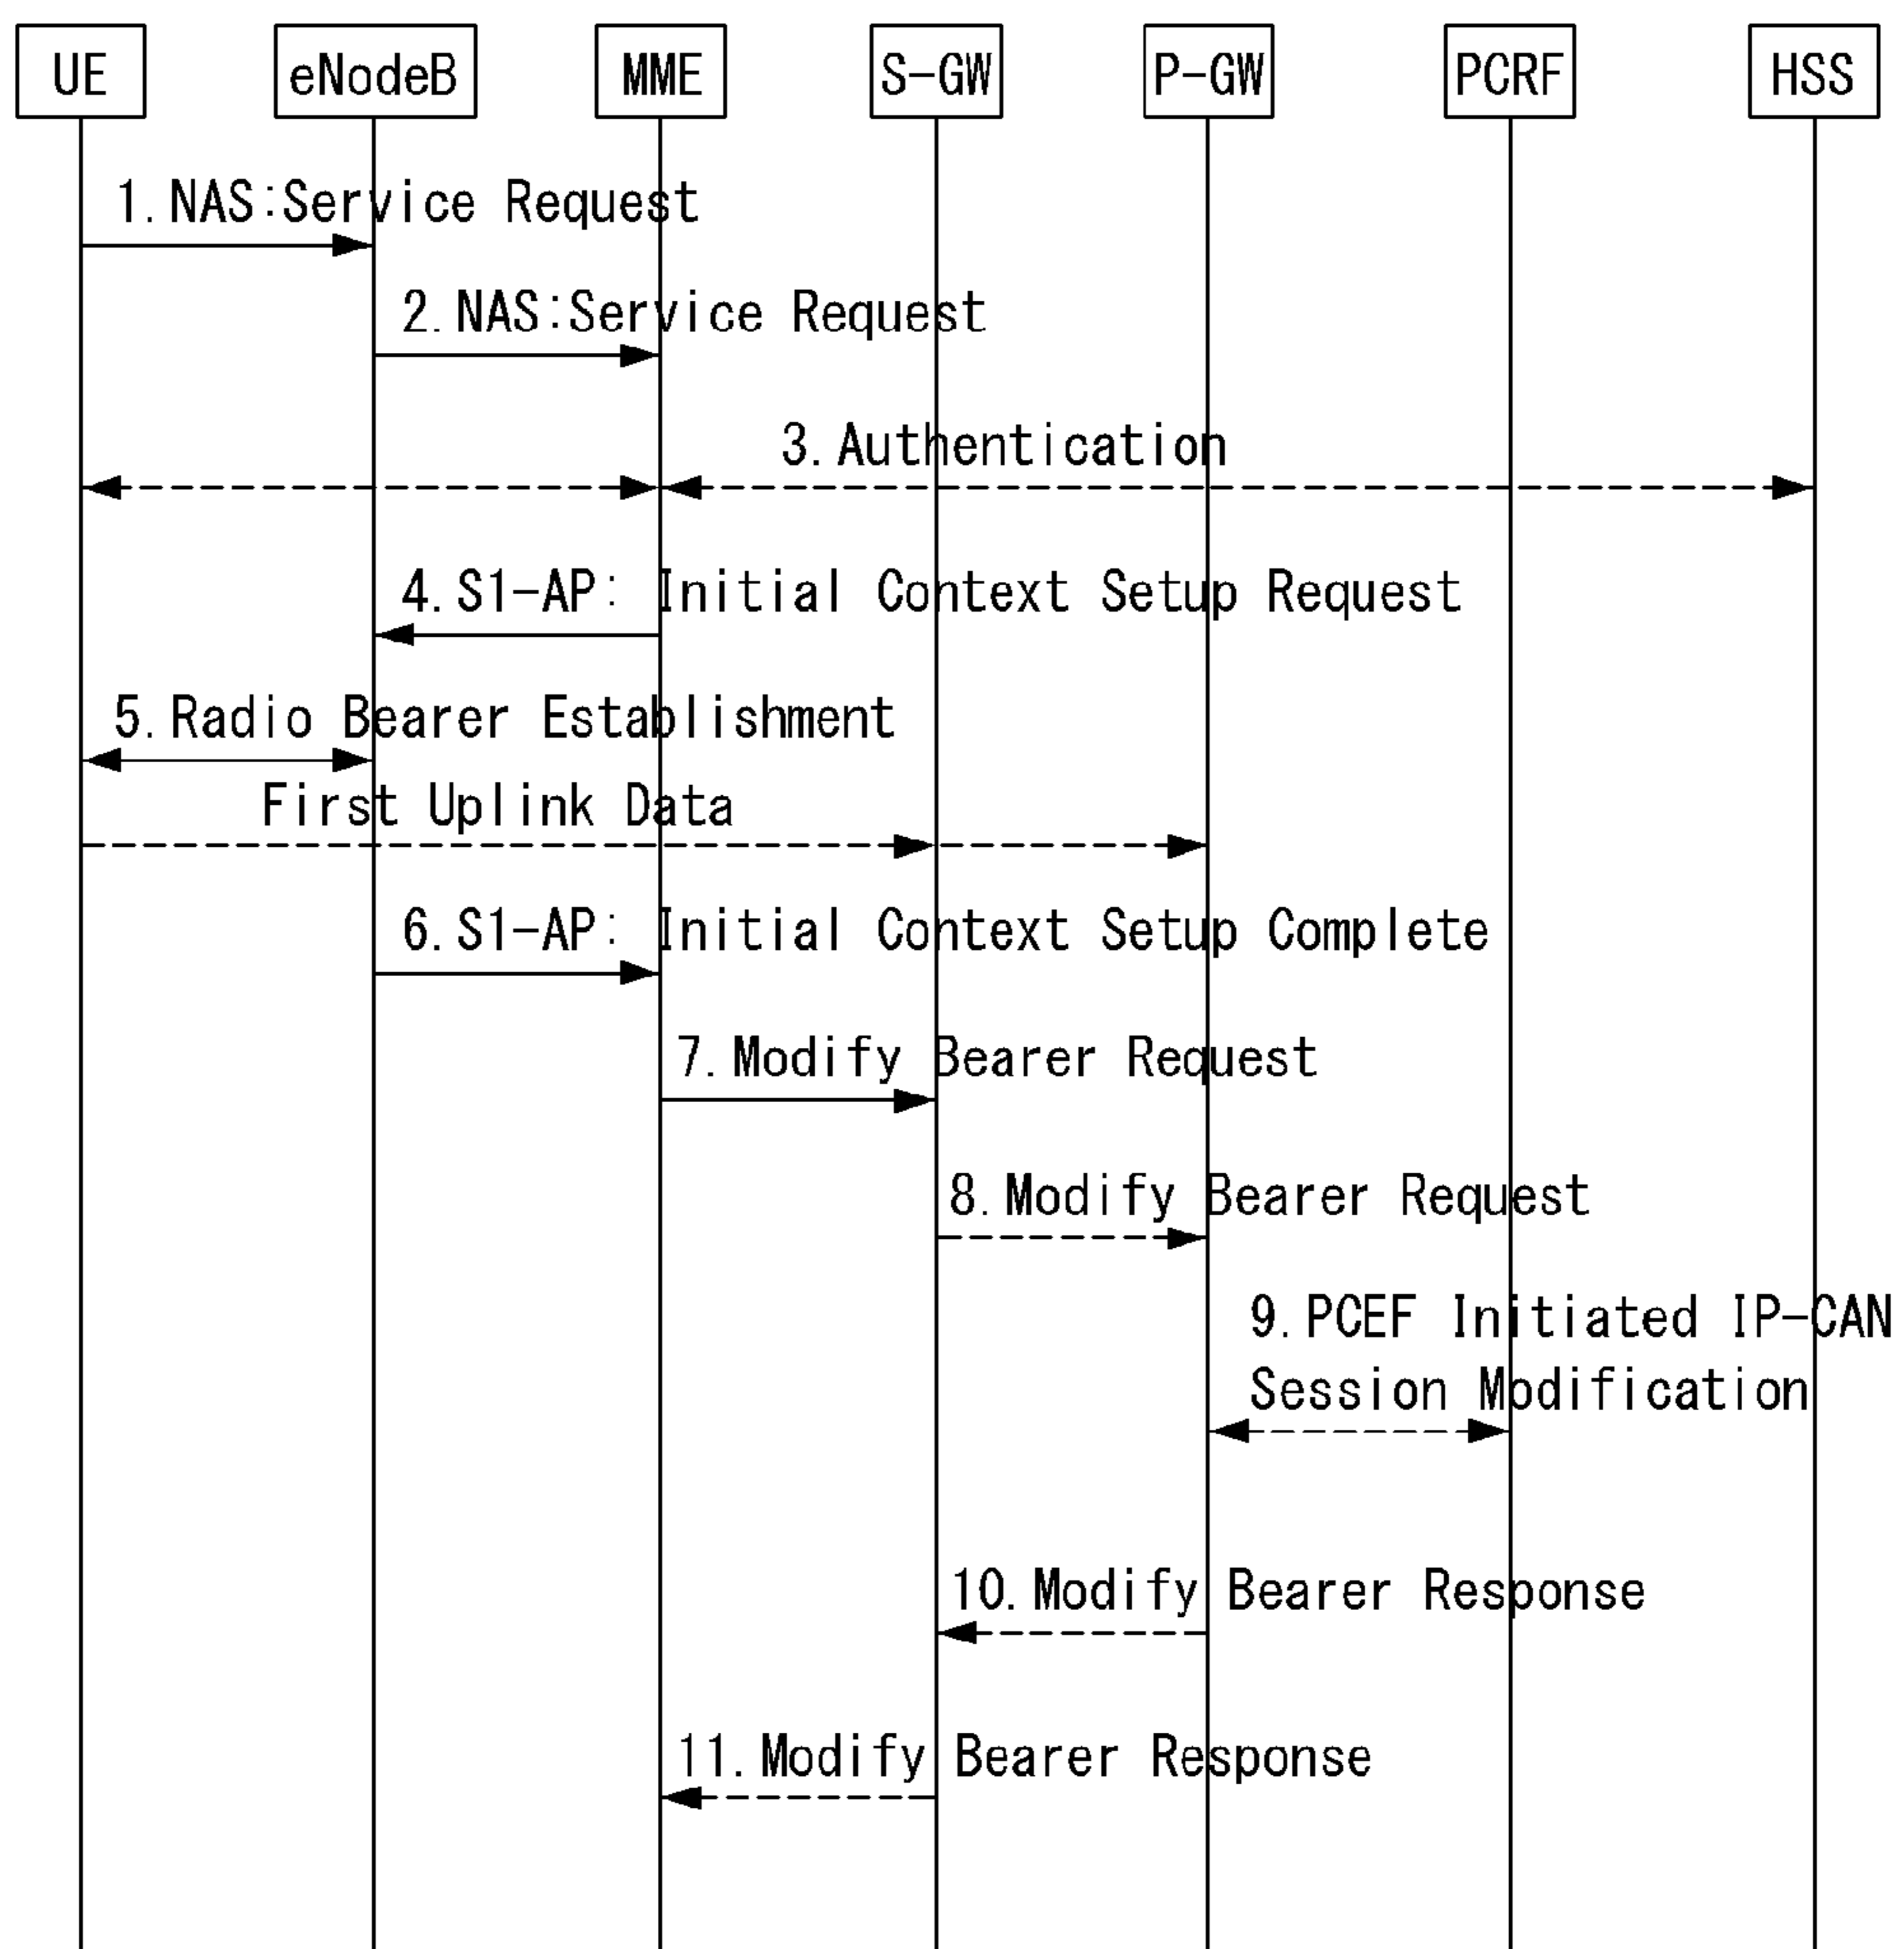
UE
eNodeB
MME
S-GW
P-GW
PCRF
HSS

1. NAS:Service Request
2. NAS:Service Request
3. Authentication
4. S1-AP: Initial Context Setup Request
5. Radio Bearer Establishment
First Uplink Data
6. S1-AP: Initial Context Setup Complete
7. Modify Bearer Request
8. Modify Bearer Request
9. PCEF Initiated IP-CAN Session Modification
10. Modify Bearer Response
11. Modify Bearer Response